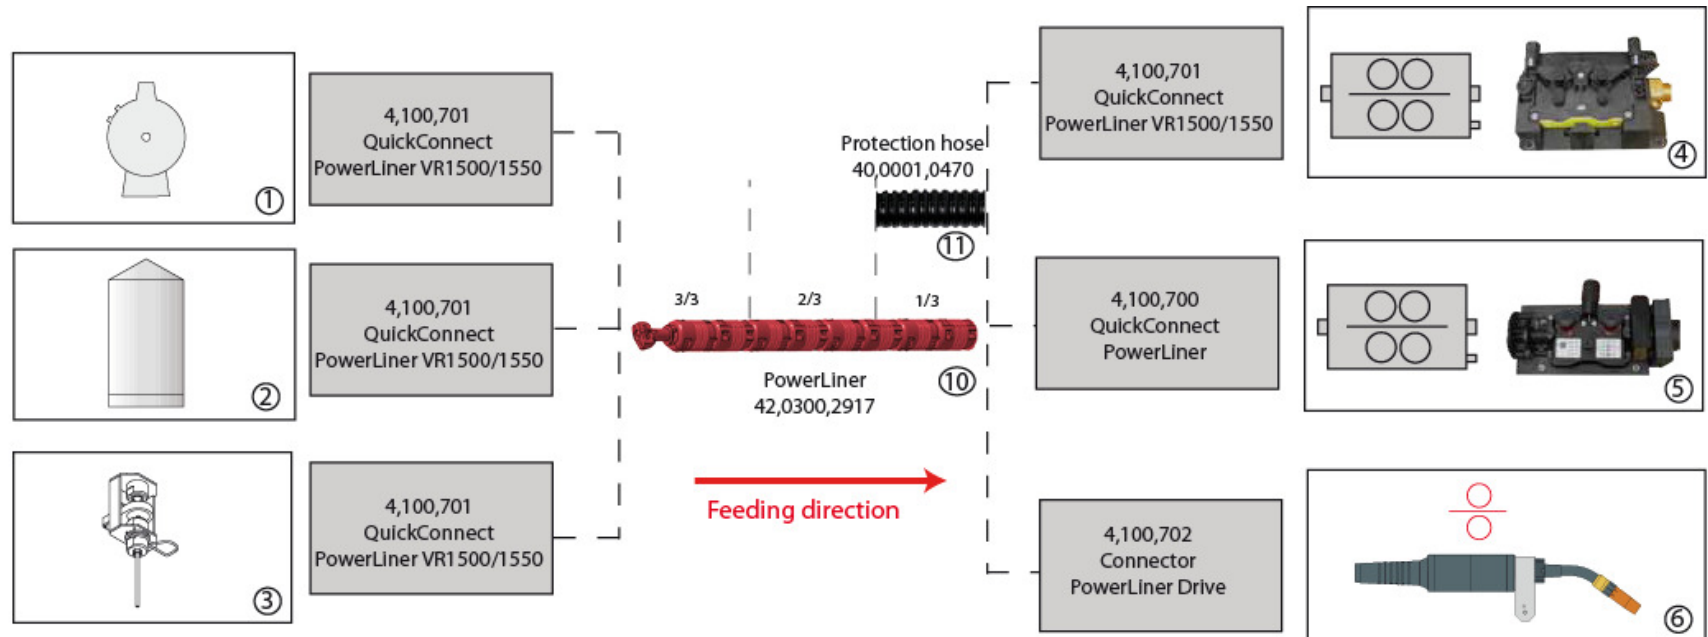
①

②

③

4,100,701
QuickConnect
PowerLiner VR1500/1550

4,100,701
QuickConnect
PowerLiner VR1500/1550

4,100,701
QuickConnect
PowerLiner VR1500/1550

Protection hose
40,0001,0470

⑪

3/3 2/3 1/3

PowerLiner
42,0300,2917

⑩

Feeding direction

4,100,701
QuickConnect
PowerLiner VR1500/1550

4,100,700
QuickConnect
PowerLiner

4,100,702
Connector
PowerLiner Drive

④

⑤

⑥